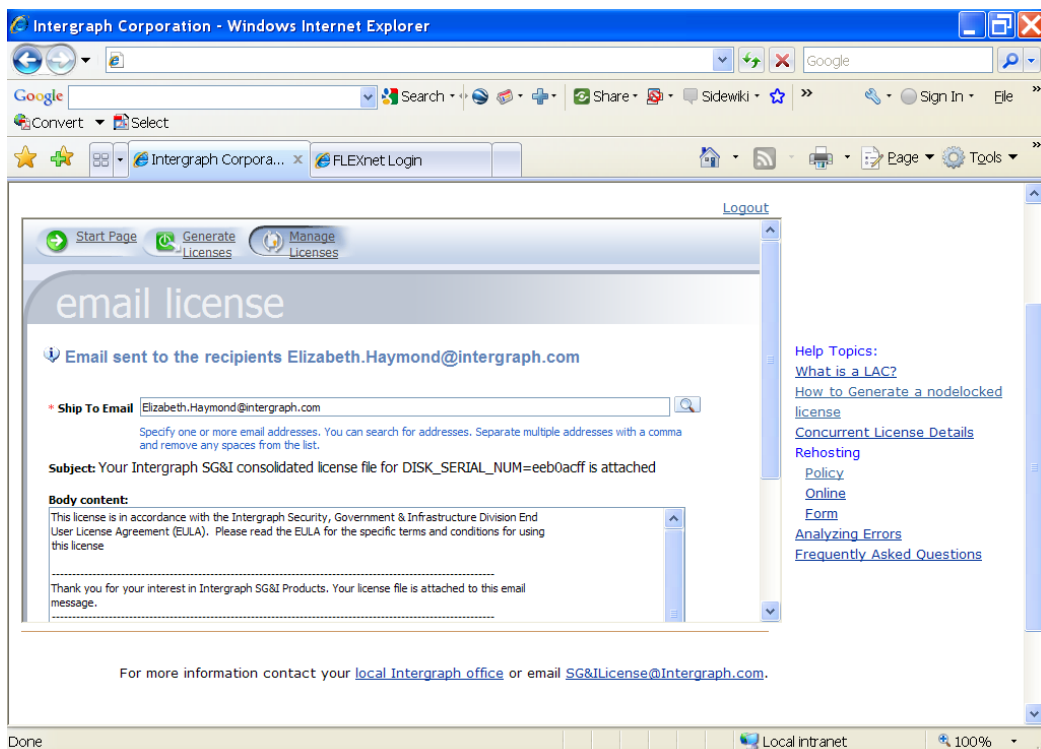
Intergraph Corporation - Windows Internet Explorer

Google

Google Search · Share · Sidewiki · » Sign In · File »

Convert Select

Intergraph Corpora... × FLEXnet Login

Page Tools »

Logout

Start Page Generate Licenses Manage Licenses

email license

Email sent to the recipients Elizabeth.Haymond@intergraph.com

* Ship To Email Elizabeth.Haymond@intergraph.com

Specify one or more email addresses. You can search for addresses. Separate multiple addresses with a comma and remove any spaces from the list.

Subject: Your Intergraph SG&I consolidated license file for DISK_SERIAL_NUM=eeb0acff is attached

Body content:

This license is in accordance with the Intergraph Security, Government & Infrastructure Division End User License Agreement (EULA). Please read the EULA for the specific terms and conditions for using this license

--------------------------------------------------------------------------------------------------------
Thank you for your interest in Intergraph SG&I Products. Your license file is attached to this email message.
--------------------------------------------------------------------------------------------------------

Help Topics:
What is a LAC?
How to Generate a nodelocked license
Concurrent License Details
Rehosting
Policy
Online
Form
Analyzing Errors
Frequently Asked Questions

For more information contact your local Intergraph office or email SG&ILicense@Intergraph.com.

Done

Local intranet

100%